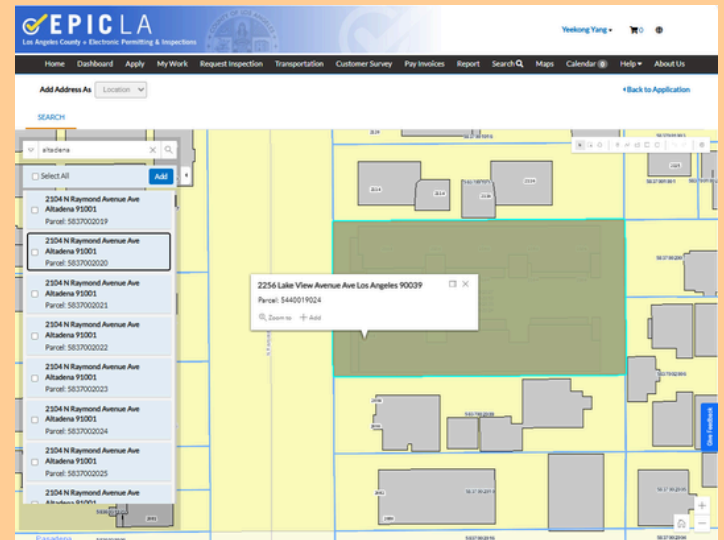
EPICLA
Los Angeles County • Electronic Permitting & Inspections

Yeekong Yang ▾ 0

Home Dashboard Apply My Work Request Inspection Transportation Customer Survey Pay Invoices Report Search Maps Calendar 0 Help ▾ About Us

Add Address As Location

‹ Back to Application

SEARCH

altadena

Select All Add

2104 N Raymond Avenue Ave Altadena 91001
Parcel: 5837002019

2104 N Raymond Avenue Ave Altadena 91001
Parcel: 5837002020

2104 N Raymond Avenue Ave Altadena 91001
Parcel: 5837002021

2104 N Raymond Avenue Ave Altadena 91001
Parcel: 5837002022

2104 N Raymond Avenue Ave Altadena 91001
Parcel: 5837002023

2104 N Raymond Avenue Ave Altadena 91001
Parcel: 5837002024

2104 N Raymond Avenue Ave Altadena 91001
Parcel: 5837002025

2104 N Raymond Avenue Ave Altadena 91001

2256 Lake View Avenue Ave Los Angeles 90039
Parcel: 5440019024
Zoom to + Add

Give Feedback

Pasadena